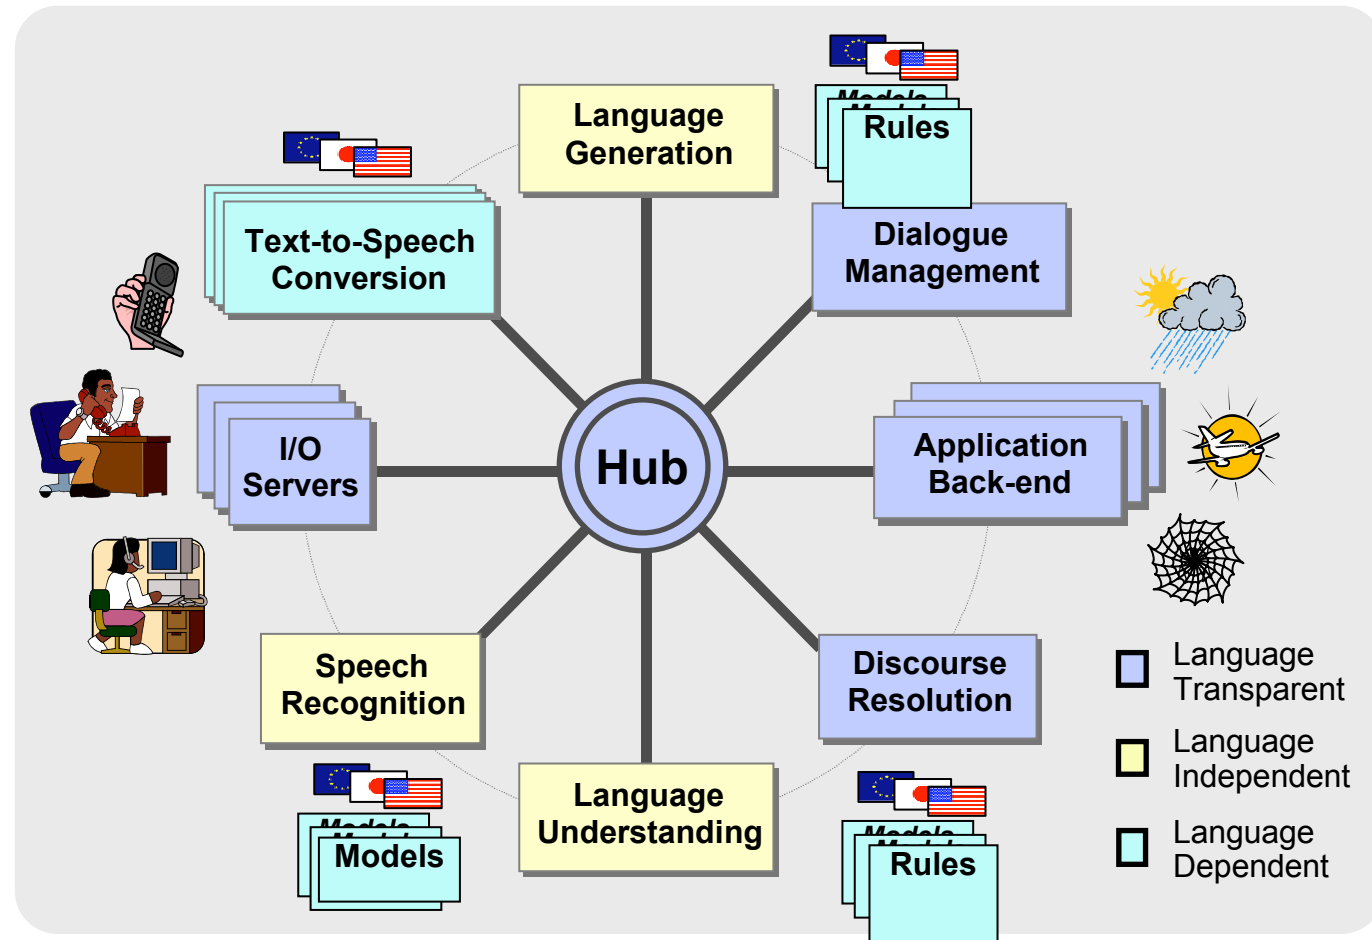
Language Generation

Rules

Text-to-Speech Conversion

Dialogue Management

I/O Servers

Hub

Application Back-end

Speech Recognition

Discourse Resolution

Language Understanding

Models

Rules

Language Transparent

Language Independent

Language Dependent